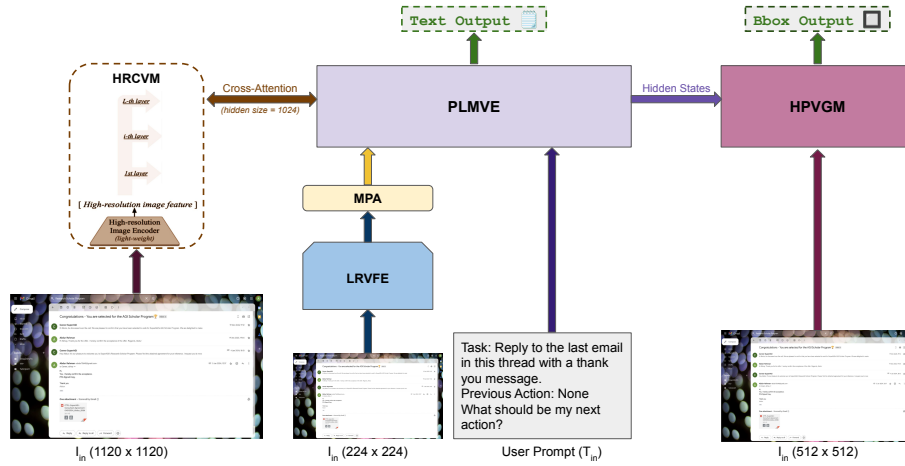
Text Output

Bbox Output

HRCVM

L-th layer

i-th layer

1st layer

[ High-resolution image feature ]

High-resolution Image Encoder (light-weight)

Cross-Attention (hidden size = 1024)

PLMVE

Hidden States

HPVGM

MPA

LRVFE

Task: Reply to the last email in this thread with a thank you message.
Previous Action: None
What should be my next action?

$I_{in}$ (1120 x 1120)

$I_{in}$ (224 x 224)

User Prompt ($T_{in}$)

$I_{in}$ (512 x 512)